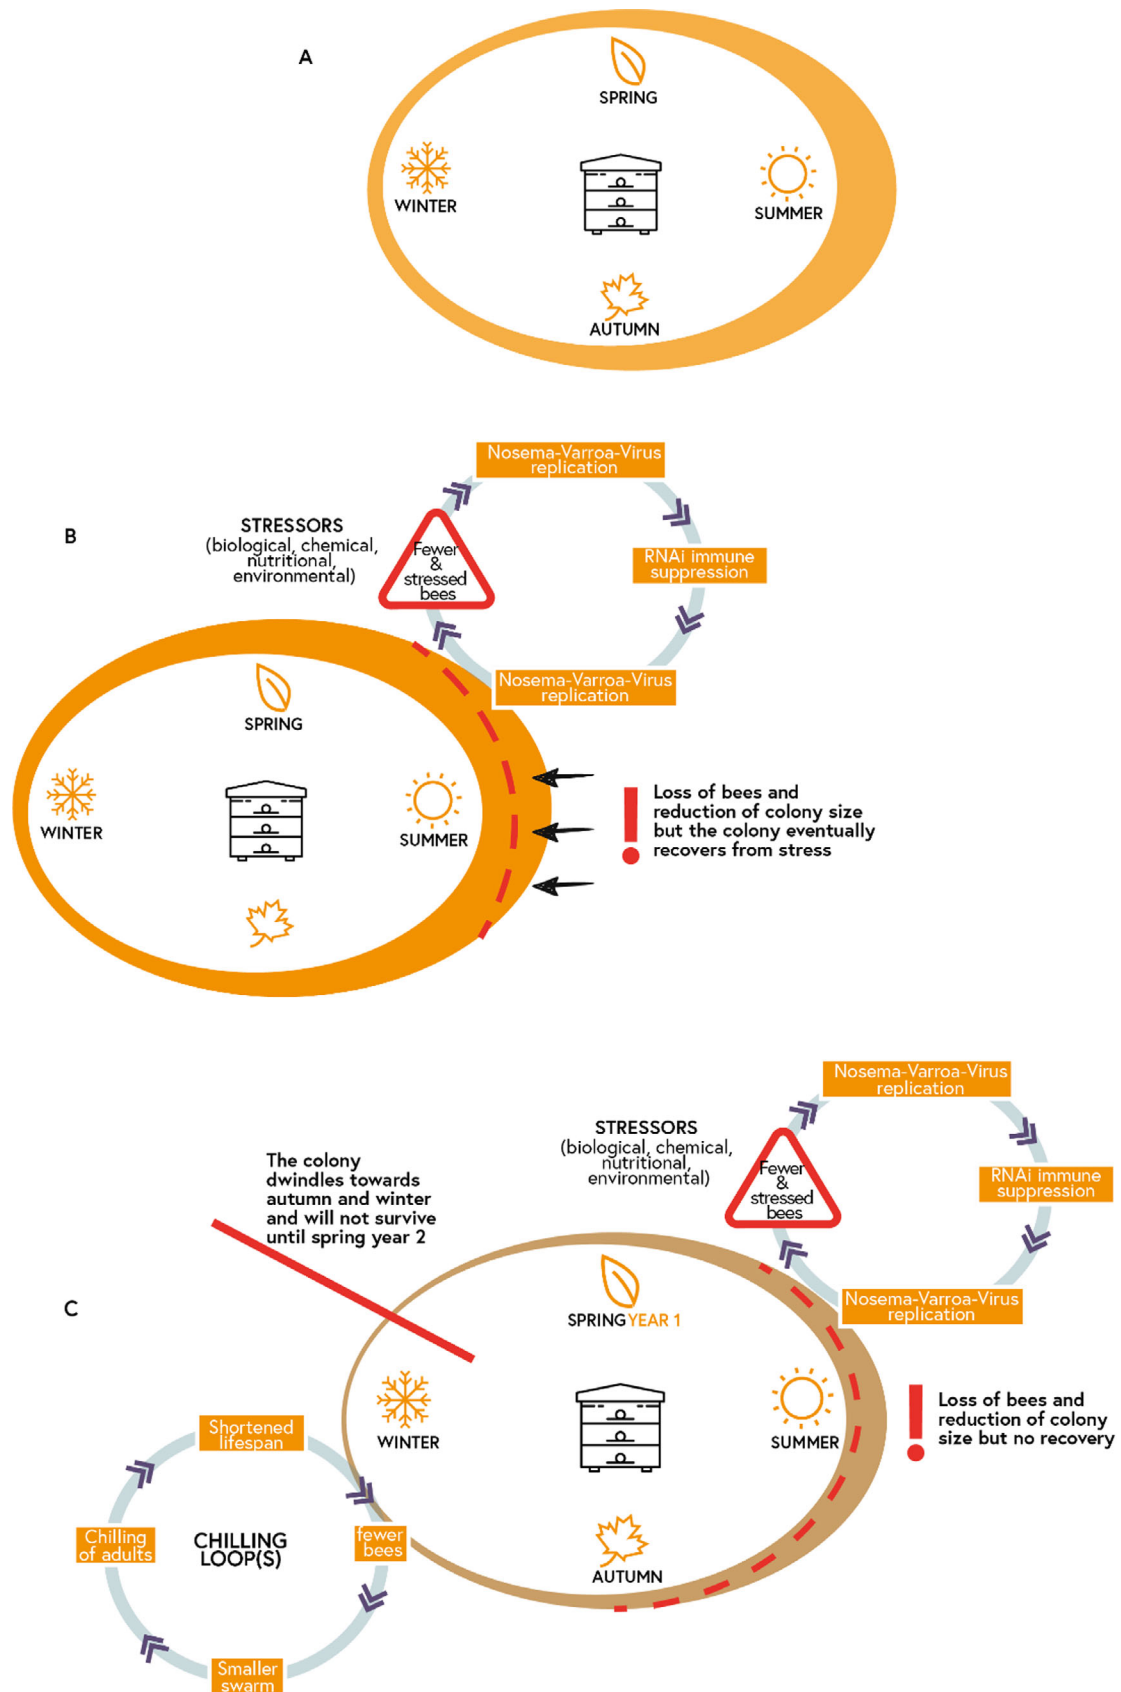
A

SPRING

WINTER

SUMMER

AUTUMN

B

STRESSORS (biological, chemical, nutritional, environmental)

Fewer & stressed bees

Nosema-Varroa-Virus replication

RNAi immune suppression

Nosema-Varroa-Virus replication

SPRING

WINTER

SUMMER

Loss of bees and reduction of colony size but the colony eventually recovers from stress

C

The colony dwindles towards autumn and winter and will not survive until spring year 2

STRESSORS (biological, chemical, nutritional, environmental)

Nosema-Varroa-Virus replication

Fewer & stressed bees

RNAi immune suppression

Nosema-Varroa-Virus replication

SPRING YEAR 1

WINTER

SUMMER

AUTUMN

Loss of bees and reduction of colony size but no recovery

Shortened lifespan

Chilling of adults

CHILLING LOOP(S)

fewer bees

Smaller swarm